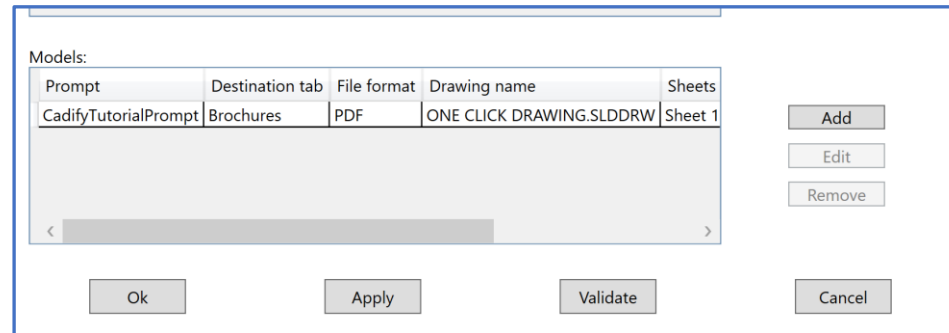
Models:

| Prompt | Destination tab | File format | Drawing name | Sheets |
|---|---|---|---|---|
| CadifyTutorialPrompt | Brochures | PDF | ONE CLICK DRAWING.SLDDRW | Sheet 1 |

Add

Edit

Remove

Ok

Apply

Validate

Cancel